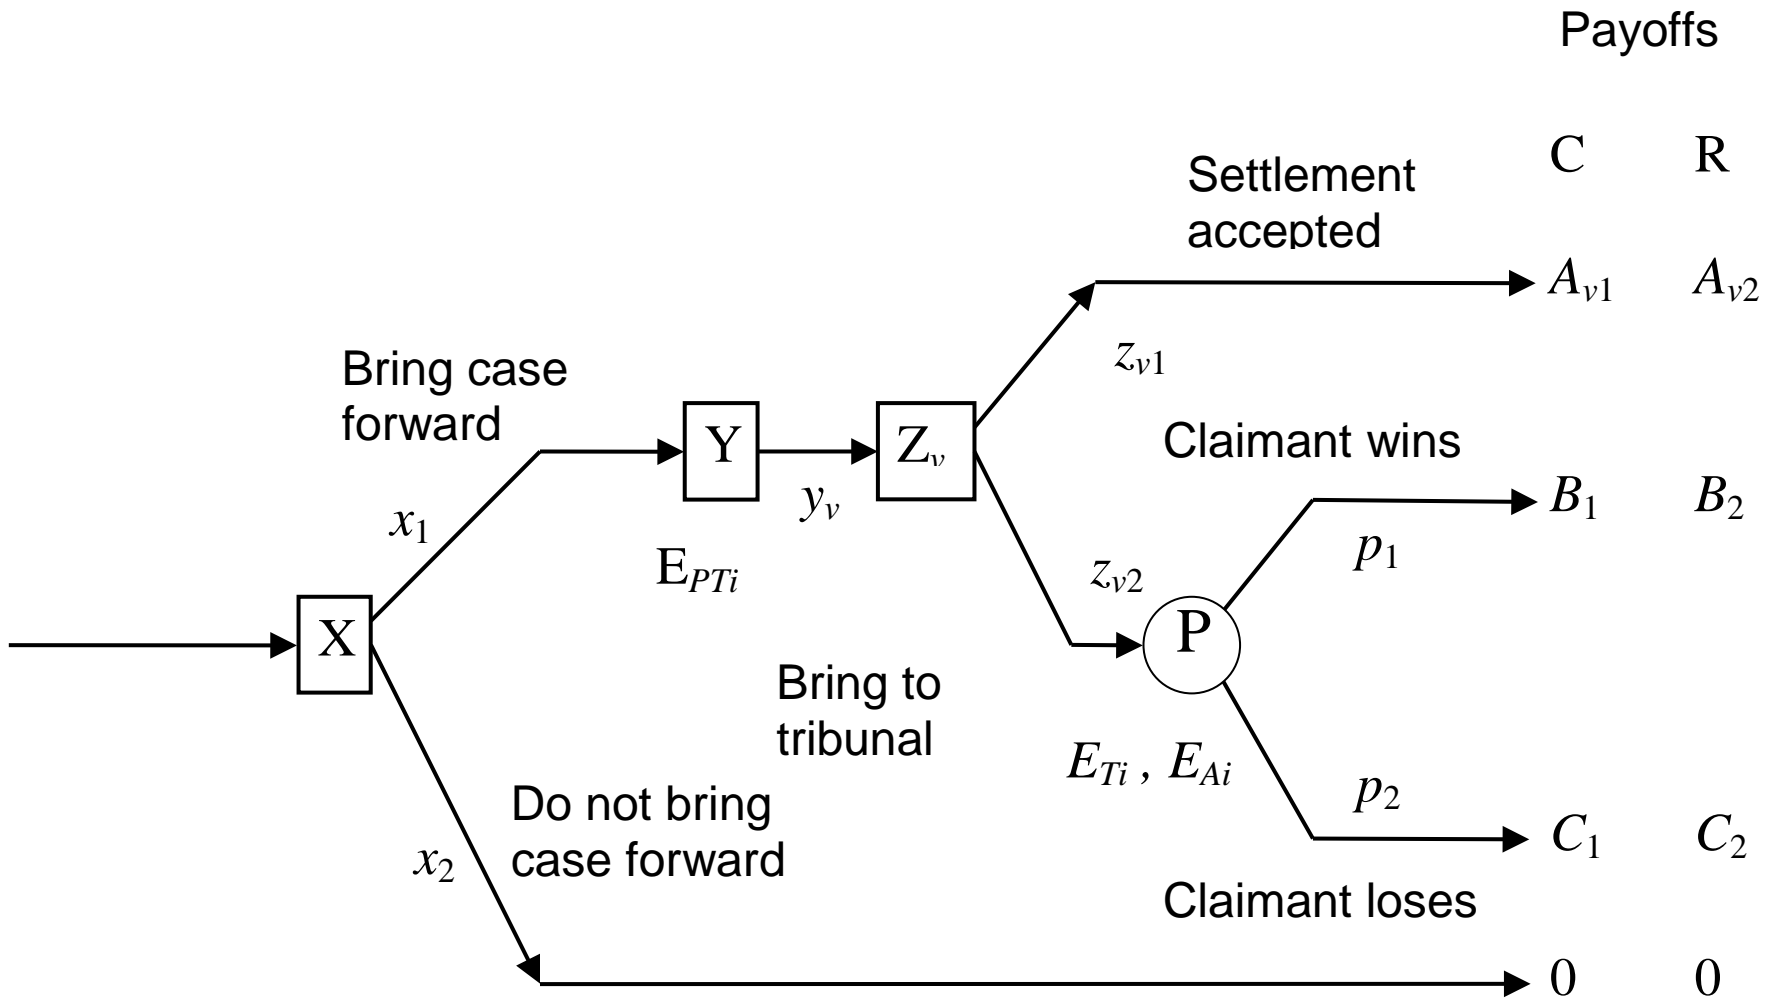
Payoffs

C R

Settlement accepted

$A_{v1}$ $A_{v2}$

$z_{v1}$

Bring case forward

Claimant wins

Y

$Z_v$

$y_v$

$B_1$ $B_2$

$x_1$

$p_1$

$E_{PTi}$

$z_{v2}$

X

P

Bring to tribunal

$E_{Ti}$ , $E_{Ai}$

Do not bring case forward

$p_2$

$x_2$

$C_1$ $C_2$

Claimant loses

0 0